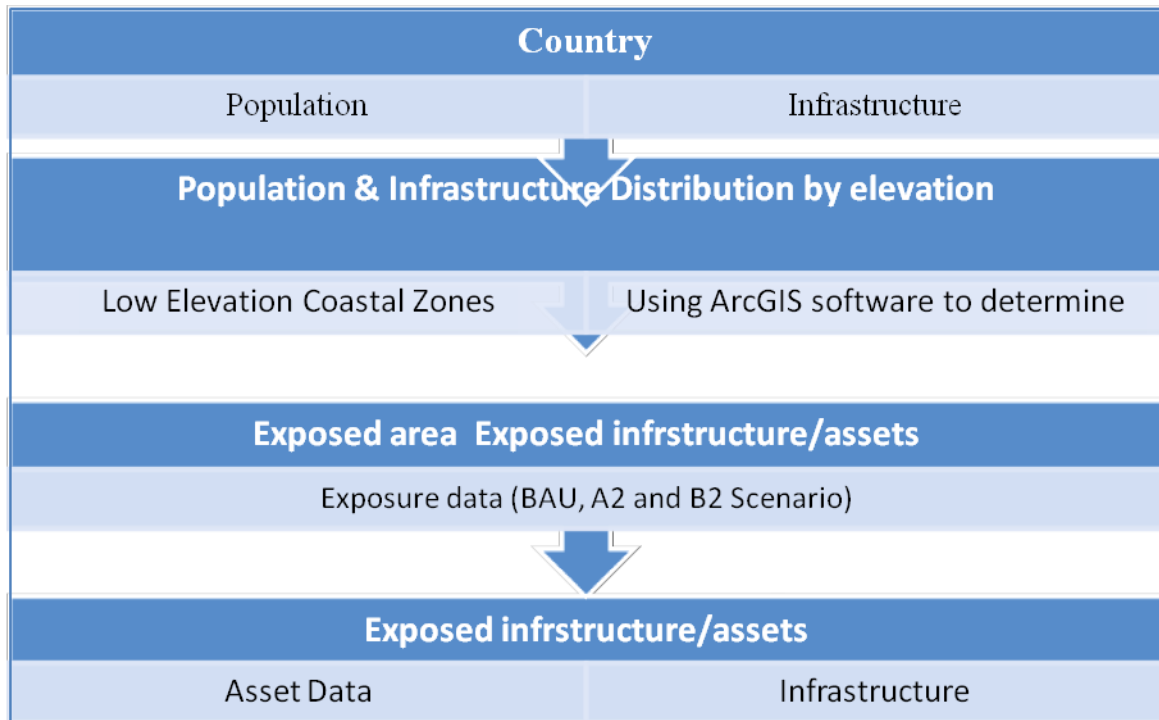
Country

| Population | Infrastructure |
|---|---|

Population & Infrastructure Distribution by elevation

| Low Elevation Coastal Zones | Using ArcGIS software to determine |
|---|---|

Exposed area Exposed infrstructure/assets

Exposure data (BAU, A2 and B2 Scenario)

Exposed infrstructure/assets

| Asset Data | Infrastructure |
|---|---|